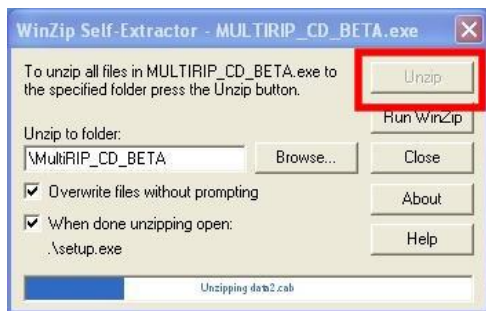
WinZip Self-Extractor - MULTIRIP_CD_BETA.exe

To unzip all files in MULTIRIP_CD_BETA.exe to the specified folder press the Unzip button.

Unzip

Run WinZip

Unzip to folder:

\MultiRIP_CD_BETA

Browse...

Close

Overwrite files without prompting

About

When done unzipping open:

.\setup.exe

Help

Unzipping data2.cab